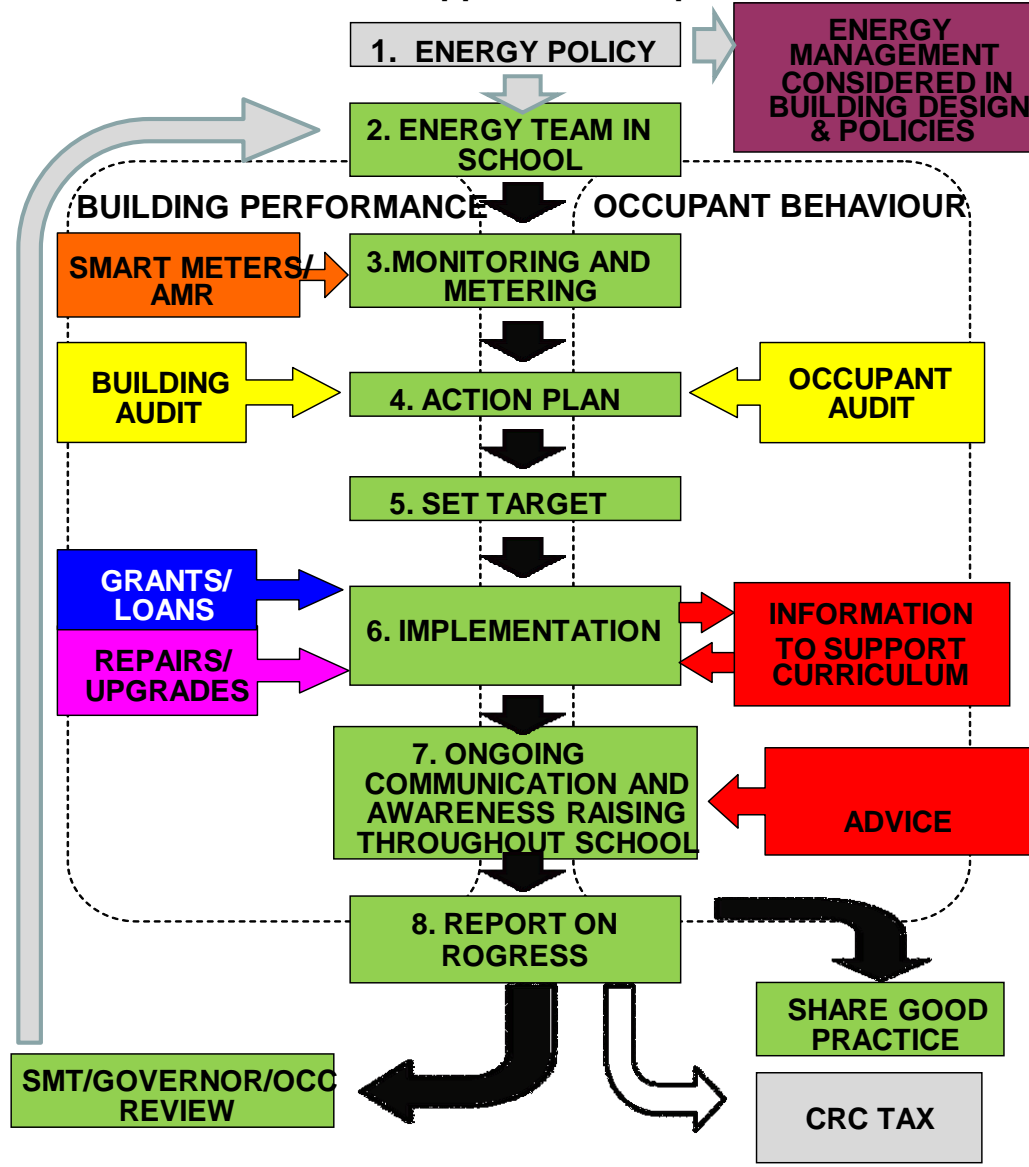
1. ENERGY POLICY

ENERGY MANAGEMENT CONSIDERED IN BUILDING DESIGN & POLICIES

2. ENERGY TEAM IN SCHOOL

BUILDING PERFORMANCE

OCCUPANT BEHAVIOUR

SMART METERS/ AMR

3.MONITORING AND METERING

BUILDING AUDIT

4. ACTION PLAN

OCCUPANT AUDIT

5. SET TARGET

GRANTS/ LOANS

REPAIRS/ UPGRADES

6. IMPLEMENTATION

INFORMATION TO SUPPORT CURRICULUM

7. ONGOING COMMUNICATION AND AWARENESS RAISING THROUGHOUT SCHOOL

ADVICE

8. REPORT ON ROGRESS

SHARE GOOD PRACTICE

SMT/GOVERNOR/OCC REVIEW

CRC TAX